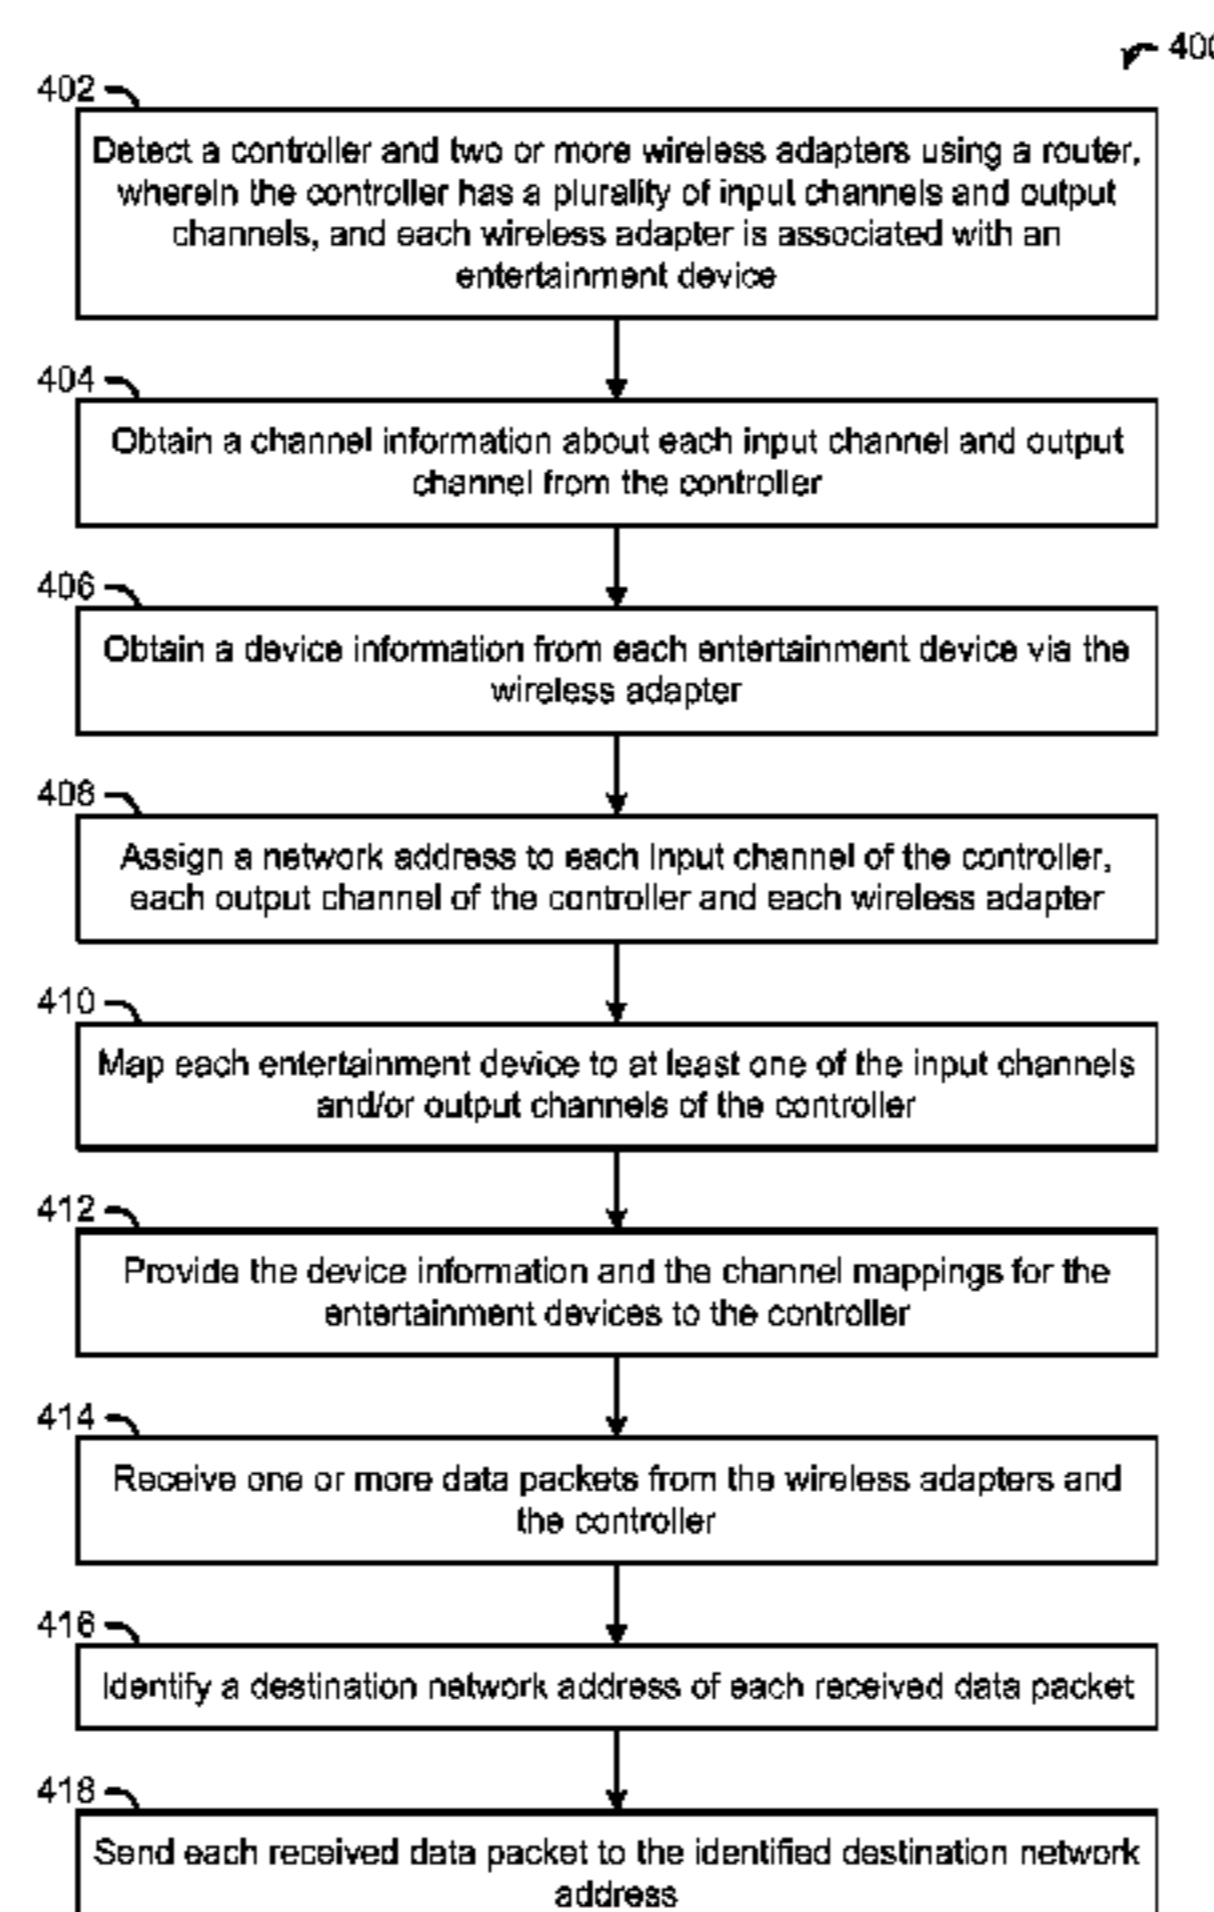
400

402

Detect a controller and two or more wireless adapters using a router, wherein the controller has a plurality of input channels and output channels, and each wireless adapter is associated with an entertainment device

404

Obtain a channel information about each input channel and output channel from the controller

406

Obtain a device information from each entertainment device via the wireless adapter

408

Assign a network address to each input channel of the controller, each output channel of the controller and each wireless adapter

410

Map each entertainment device to at least one of the input channels and/or output channels of the controller

412

Provide the device information and the channel mappings for the entertainment devices to the controller

414

Receive one or more data packets from the wireless adapters and the controller

416

Identify a destination network address of each received data packet

418

Send each received data packet to the identified destination network address